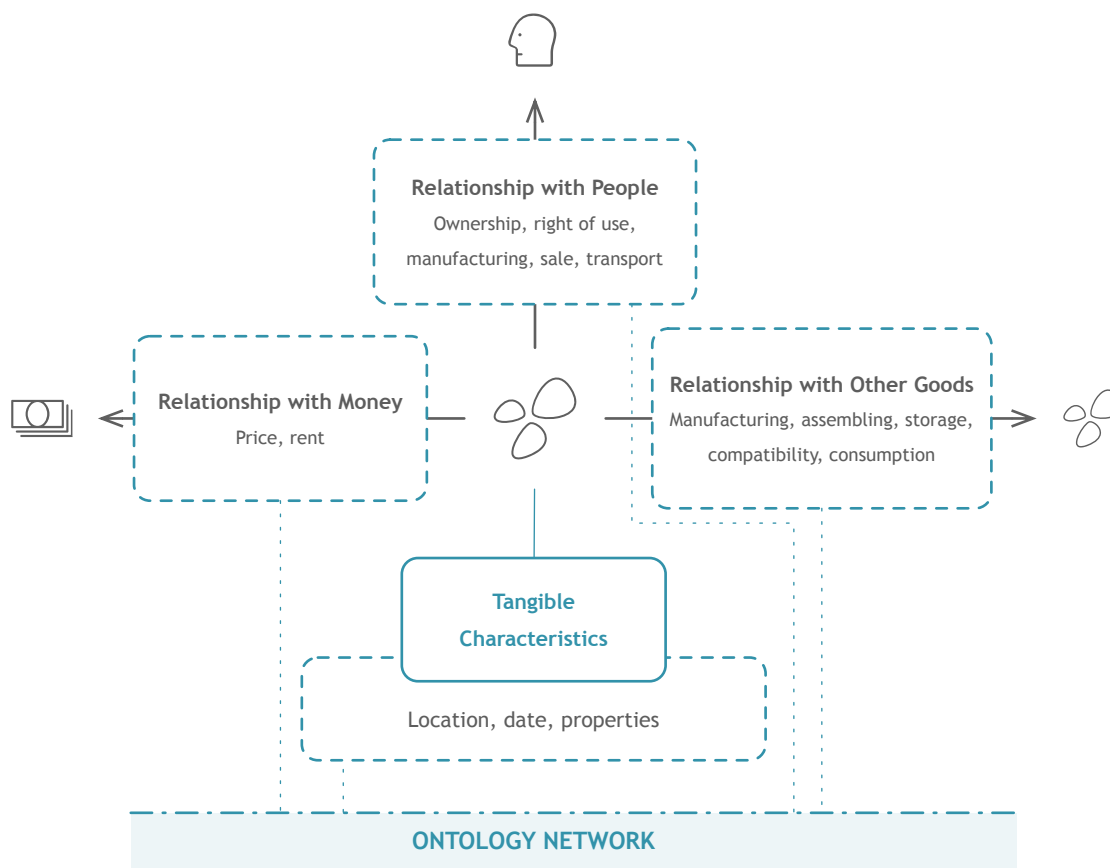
Relationship with People
Ownership, right of use, manufacturing, sale, transport

Relationship with Money
Price, rent

Relationship with Other Goods
Manufacturing, assembling, storage, compatibility, consumption

Tangible Characteristics

Location, date, properties

ONTOLOGY NETWORK